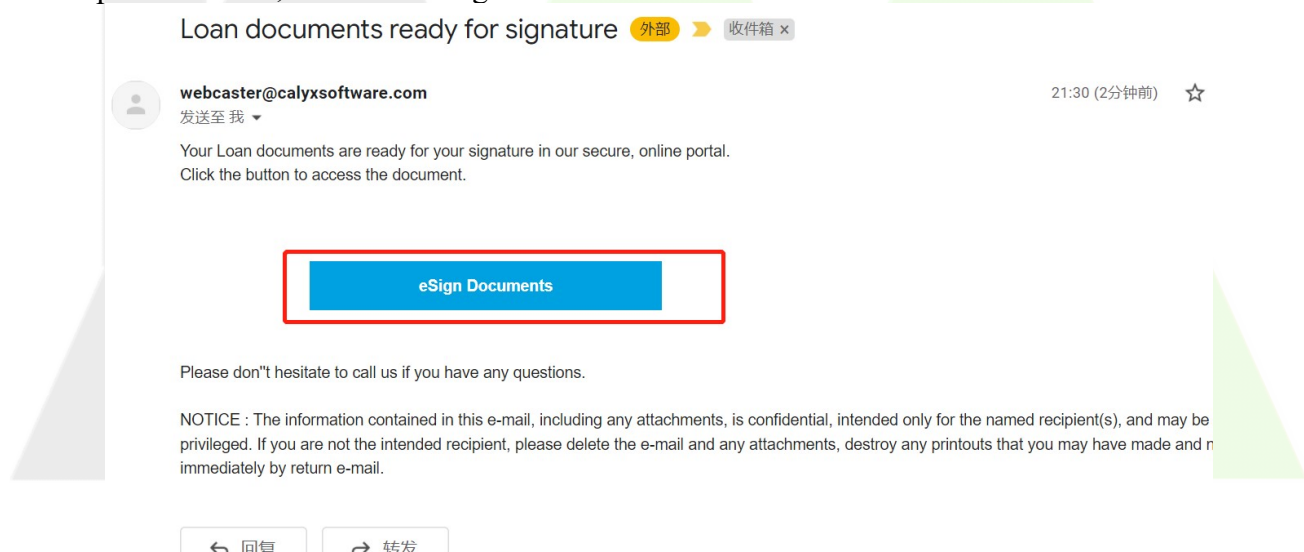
Loan documents ready for signature 外部 收件箱 ×

webcaster@calyxsoftware.com
发送至 我

21:30 (2分钟前)

Your Loan documents are ready for your signature in our secure, online portal.
Click the button to access the document.

eSign Documents

Please don''t hesitate to call us if you have any questions.

NOTICE : The information contained in this e-mail, including any attachments, is confidential, intended only for the named recipient(s), and may be privileged. If you are not the intended recipient, please delete the e-mail and any attachments, destroy any printouts that you may have made and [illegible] immediately by return e-mail.

回复 转发